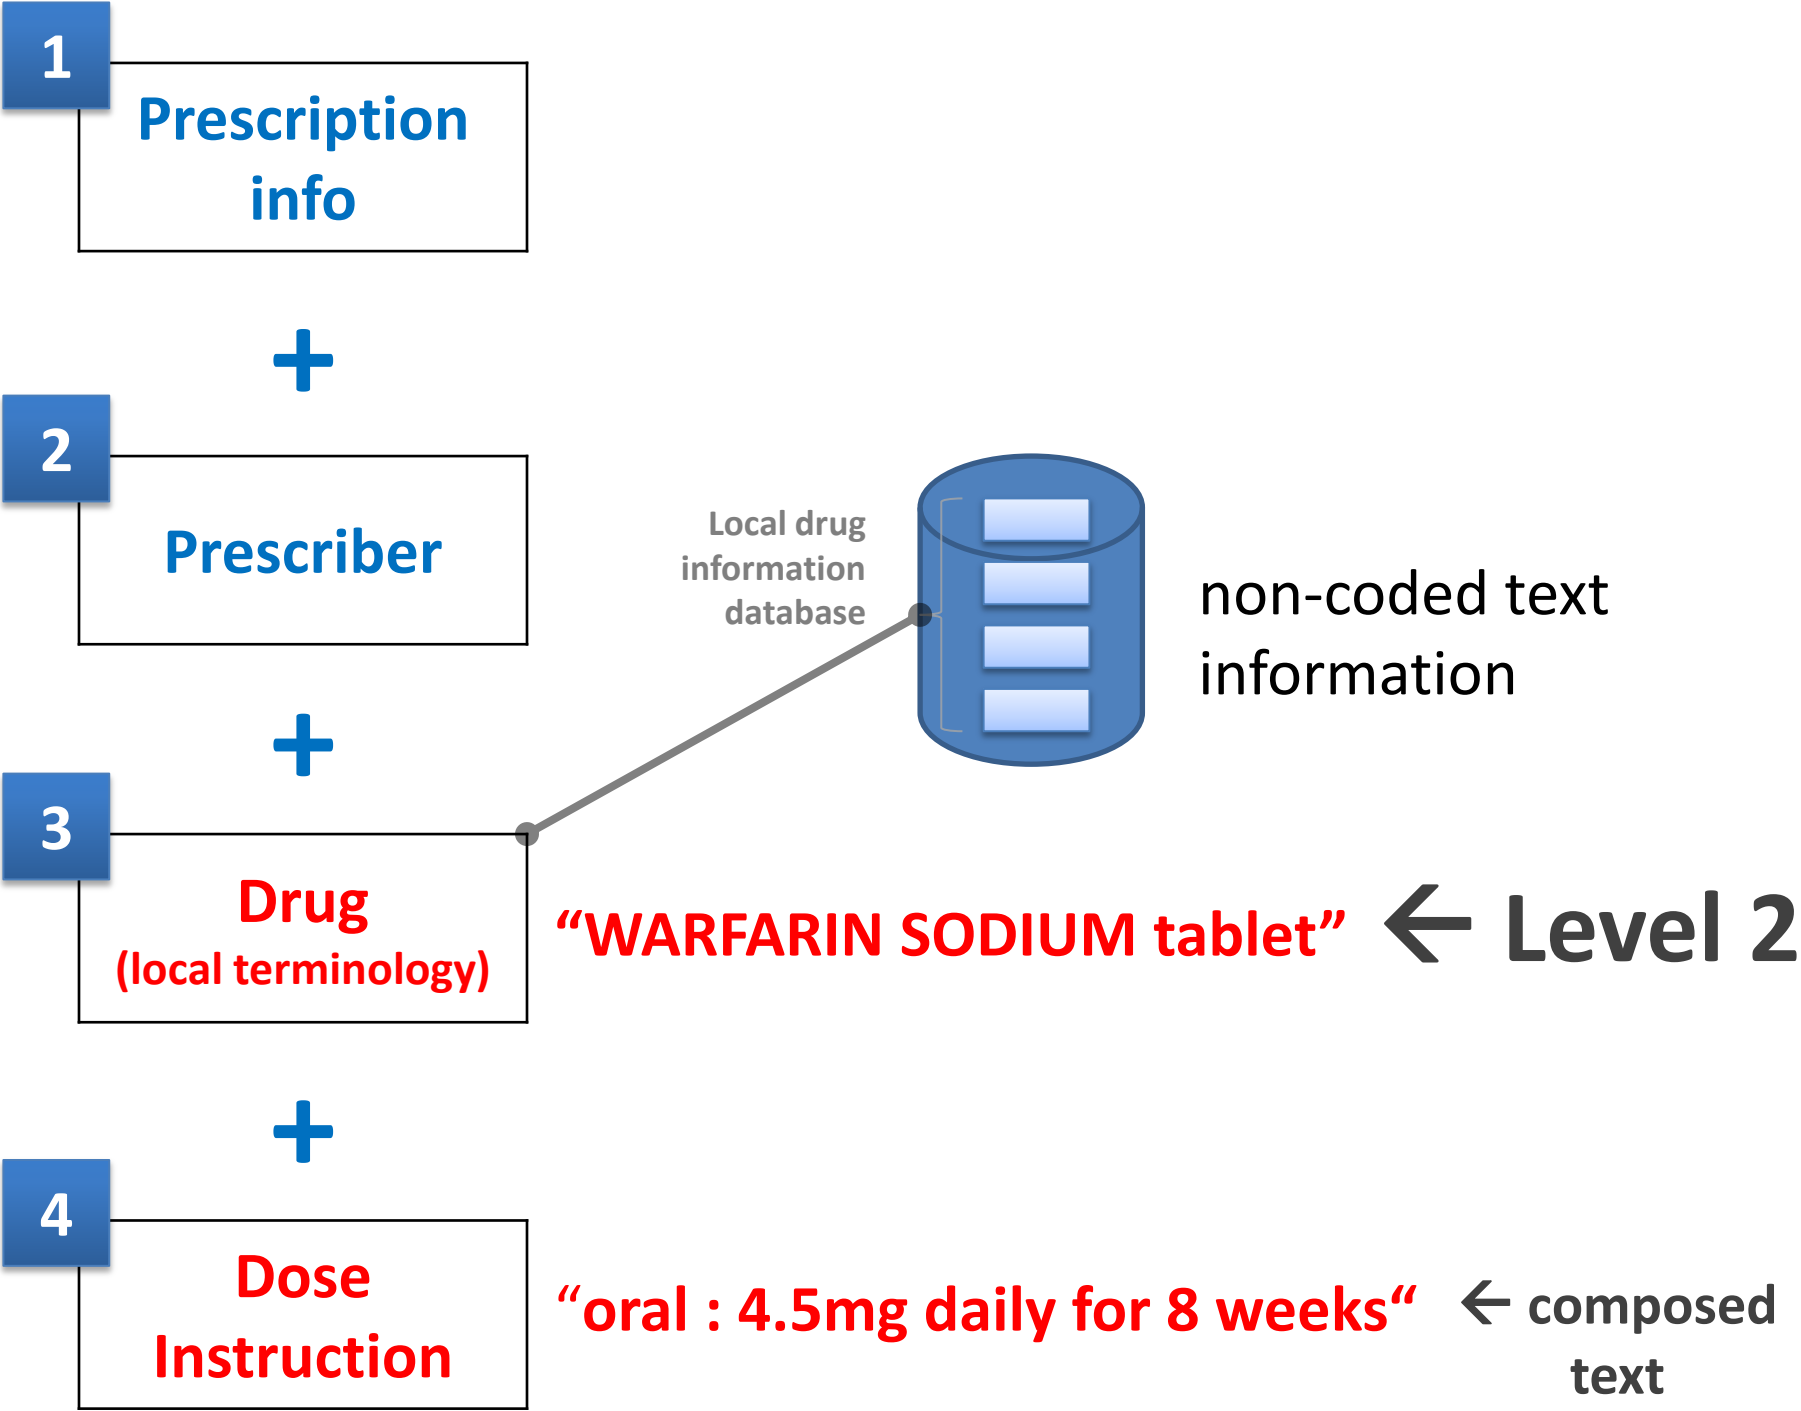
1
Prescription info

+

2
Prescriber

+

Local drug information database

non-coded text information

3
Drug
(local terminology)

“WARFARIN SODIUM tablet” ← Level 2

+

4
Dose Instruction

“oral : 4.5mg daily for 8 weeks“ ← composed text